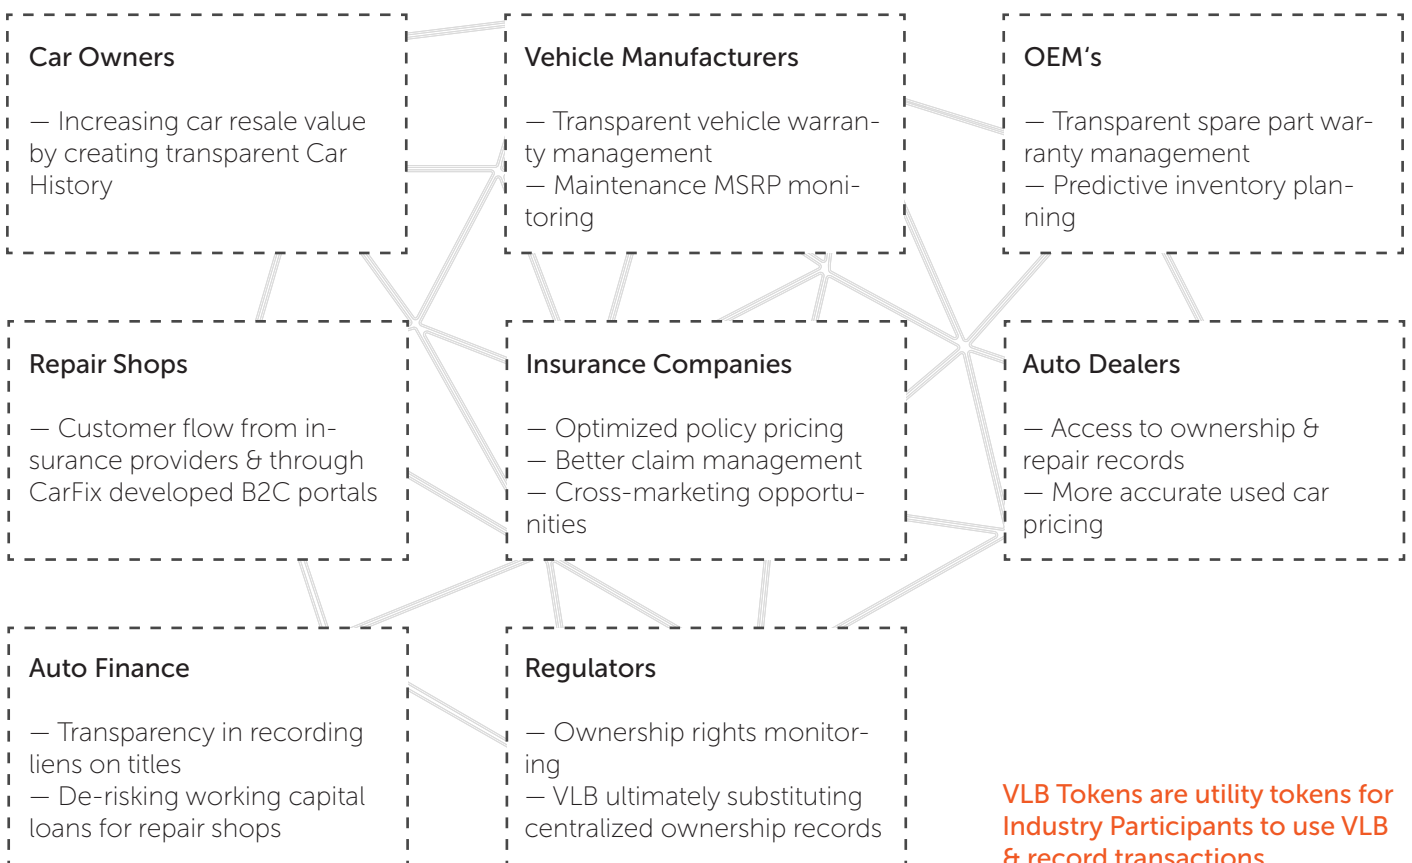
Car Owners

— Increasing car resale value by creating transparent Car History

Vehicle Manufacturers

— Transparent vehicle warranty management
— Maintenance MSRP monitoring

OEM's

— Transparent spare part warranty management
— Predictive inventory planning

Repair Shops

— Customer flow from insurance providers & through CarFix developed B2C portals

Insurance Companies

— Optimized policy pricing
— Better claim management
— Cross-marketing opportunities

Auto Dealers

— Access to ownership & repair records
— More accurate used car pricing

Auto Finance

— Transparency in recording liens on titles
— De-risking working capital loans for repair shops

Regulators

— Ownership rights monitoring
— VLB ultimately substituting centralized ownership records

VLB Tokens are utility tokens for Industry Participants to use VLB & record transactions